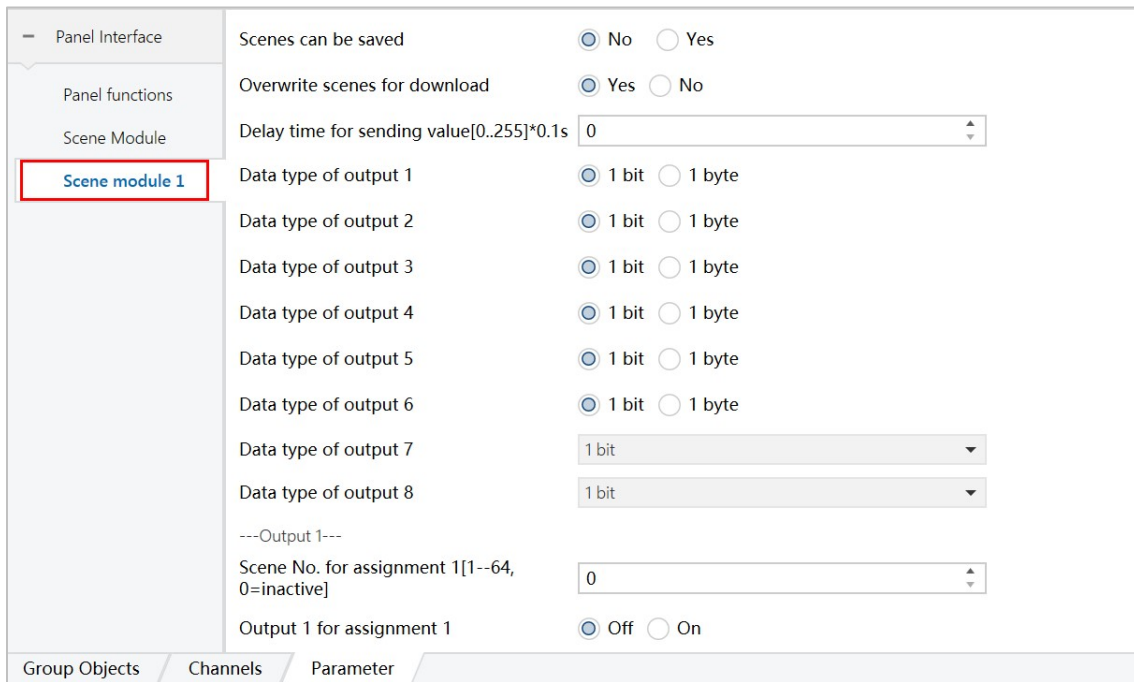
− Panel Interface

Panel functions

Scene Module

Scene module 1

Scenes can be saved No Yes

Overwrite scenes for download Yes No

Delay time for sending value[0..255]*0.1s 0

Data type of output 1 1 bit 1 byte

Data type of output 2 1 bit 1 byte

Data type of output 3 1 bit 1 byte

Data type of output 4 1 bit 1 byte

Data type of output 5 1 bit 1 byte

Data type of output 6 1 bit 1 byte

Data type of output 7 1 bit

Data type of output 8 1 bit

---Output 1---

Scene No. for assignment 1[1--64, 0=inactive] 0

Output 1 for assignment 1 Off On

Group Objects Channels Parameter